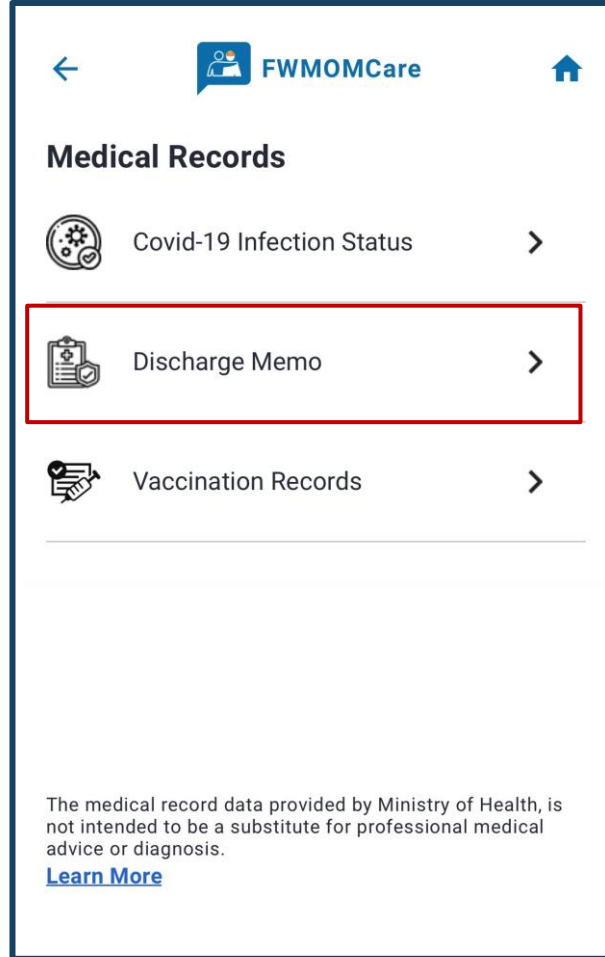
FWMOMCare

Medical Records

Covid-19 Infection Status

Discharge Memo

Vaccination Records

The medical record data provided by Ministry of Health, is not intended to be a substitute for professional medical advice or diagnosis.

Learn More